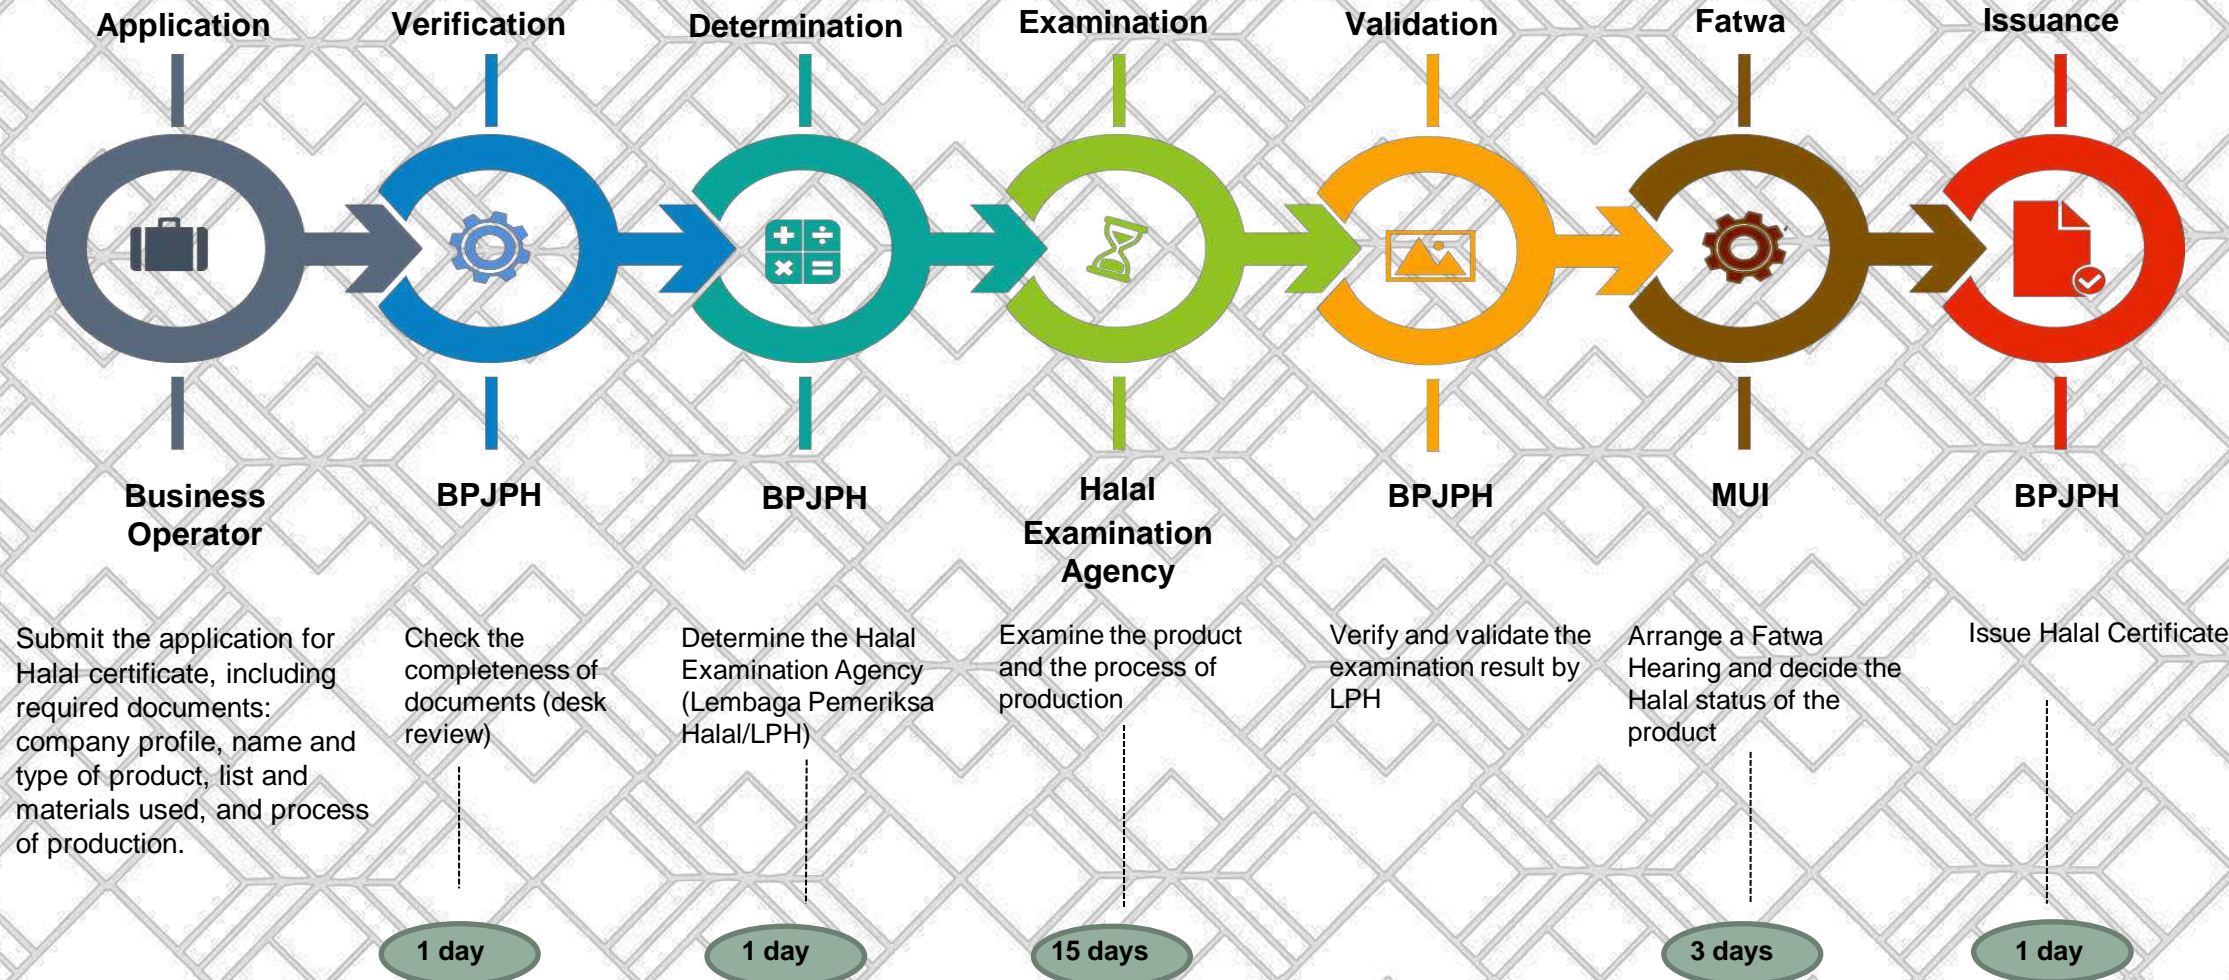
Application

Business Operator

Submit the application for Halal certificate, including required documents: company profile, name and type of product, list and materials used, and process of production.

Verification

BPJPH

Check the completeness of documents (desk review)

1 day

Determination

BPJPH

Determine the Halal Examination Agency (Lembaga Pemeriksa Halal/LPH)

1 day

Examination

Halal Examination Agency

Examine the product and the process of production

15 days

Validation

BPJPH

Verify and validate the examination result by LPH

Fatwa

MUI

Arrange a Fatwa Hearing and decide the Halal status of the product

3 days

Issuance

BPJPH

Issue Halal Certificate

1 day